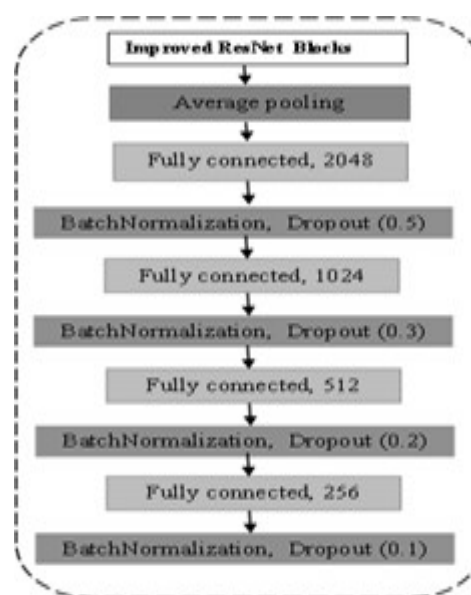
Improved ResNet Blocks

Average pooling

Fully connected, 2048

BatchNormalization, Dropout (0.5)

Fully connected, 1024

BatchNormalization, Dropout (0.3)

Fully connected, 512

BatchNormalization, Dropout (0.2)

Fully connected, 256

BatchNormalization, Dropout (0.1)